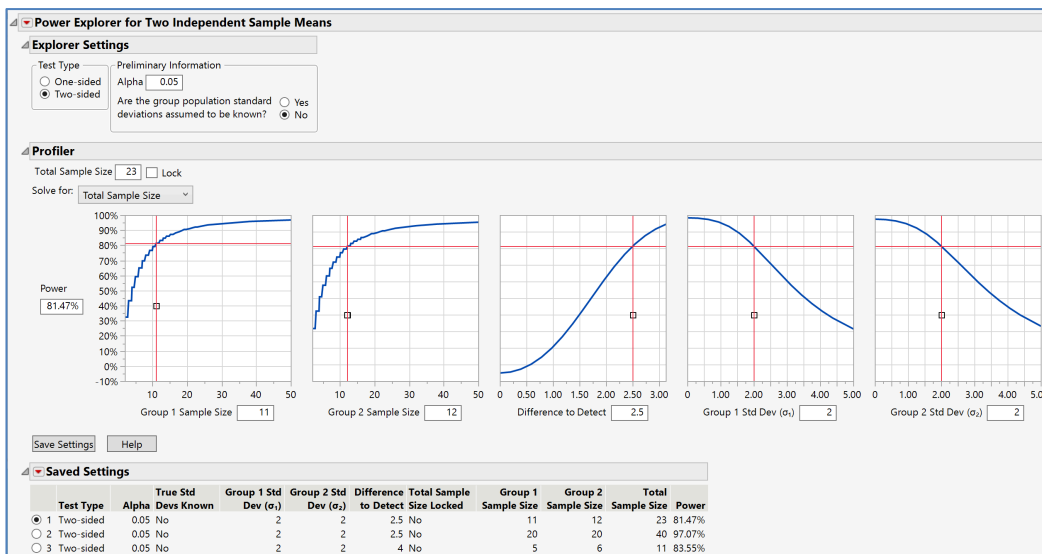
Power Explorer for Two Independent Sample Means

Explorer Settings

Test Type
One-sided
Two-sided

Preliminary Information
Alpha 0.05
Are the group population standard deviations assumed to be known?
Yes
No

Profiler

Total Sample Size 23 Lock
Solve for: Total Sample Size

100%
90%
80%
70%
60%
50%
40%
30%
20%
10%
0%
-10%

Power
81.47%

0 10 20 30 40 50
Group 1 Sample Size 11

0 10 20 30 40 50
Group 2 Sample Size 12

0 0.50 1.00 1.50 2.00 2.50 3.00
Difference to Detect 2.5

0 1.00 2.00 3.00 4.00 5.00
Group 1 Std Dev ($\sigma_1$) 2

0 1.00 2.00 3.00 4.00 5.0
Group 2 Std Dev ($\sigma_2$) 2

Save Settings Help

Saved Settings

| | Test Type | Alpha | True Std Devs Known | Group 1 Std Dev ($\sigma_1$) | Group 2 Std Dev ($\sigma_2$) | Difference to Detect | Total Sample Size Locked | Group 1 Sample Size | Group 2 Sample Size | Total Sample Size | Power |
|---|---|---|---|---|---|---|---|---|---|---|---|
| 1 | Two-sided | 0.05 | No | 2 | 2 | 2.5 | No | 11 | 12 | 23 | 81.47% |
| 2 | Two-sided | 0.05 | No | 2 | 2 | 2.5 | No | 20 | 20 | 40 | 97.07% |
| 3 | Two-sided | 0.05 | No | 2 | 2 | 4 | No | 5 | 6 | 11 | 83.55% |